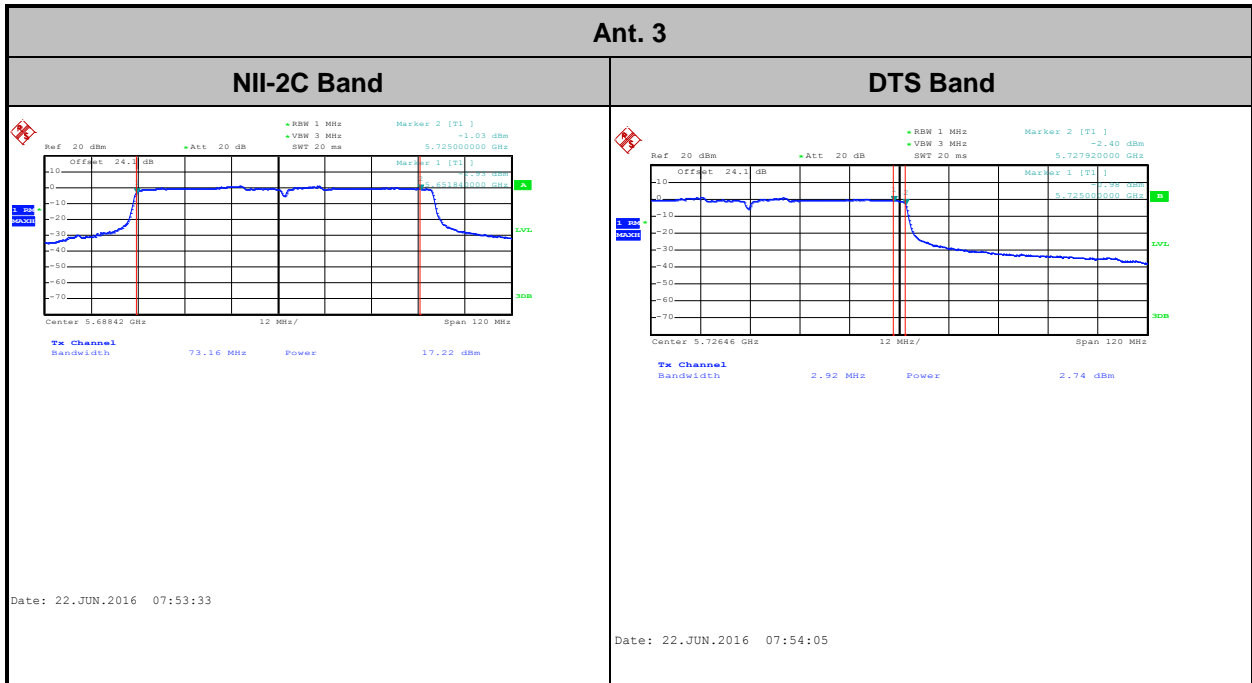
| Ant. 3 | |
|---|---|
| NII-2C Band | DTS Band |
| RBW 1 MHz Marker 2 [T1 ] VBW 3 MHz -1.03 dBm Ref 20 dBm Att 20 dB SWT 20 ms 5.725000000 GHz Offset 24.1 dB Marker 1 [T1 ] -1.93 dBm 5.651840000 GHz A 1 PK MAXH LVL 3DB 10 0 -10 -20 -30 -40 -50 -60 -70 Center 5.68842 GHz 12 MHz/ Span 120 MHz Tx Channel Bandwidth 73.16 MHz Power 17.22 dBm Date: 22.JUN.2016 07:53:33 | RBW 1 MHz Marker 2 [T1 ] VBW 3 MHz -2.40 dBm Ref 20 dBm Att 20 dB SWT 20 ms 5.727920000 GHz Offset 24.1 dB Marker 1 [T1 ] -0.99 dBm 5.725000000 GHz B 1 PK MAXH LVL 3DB 10 0 -10 -20 -30 -40 -50 -60 -70 Center 5.72646 GHz 12 MHz/ Span 120 MHz Tx Channel Bandwidth 2.92 MHz Power 2.74 dBm Date: 22.JUN.2016 07:54:05 |